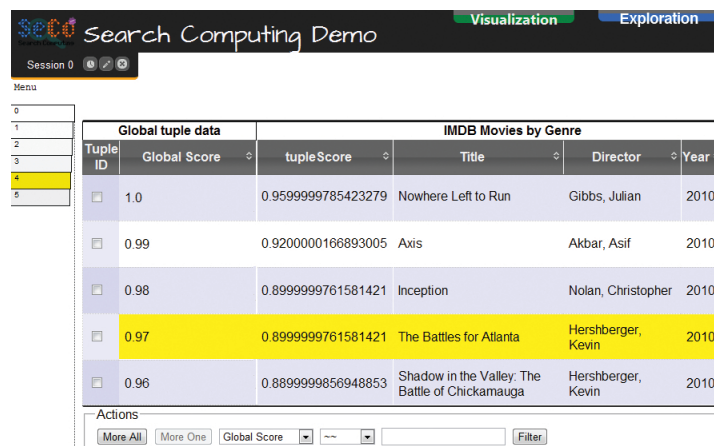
SeCo Search Computing

Search Computing Demo

Visualization

Exploration

Session 0

Menu

0
1
2
3
4
5

| Global tuple data | | IMDB Movies by Genre | | | |
|---|---|---|---|---|---|
| Tuple ID | Global Score | tupleScore | Title | Director | Year |
| | 1.0 | 0.9599999785423279 | Nowhere Left to Run | Gibbs, Julian | 2010 |
| | 0.99 | 0.9200000166893005 | Axis | Akbar, Asif | 2010 |
| | 0.98 | 0.8999999761581421 | Inception | Nolan, Christopher | 2010 |
| | 0.97 | 0.8999999761581421 | The Battles for Atlanta | Hershberger, Kevin | 2010 |
| | 0.96 | 0.8899999856948853 | Shadow in the Valley: The Battle of Chickamauga | Hershberger, Kevin | 2010 |

Actions

More All | More One | Global Score | ~~ | Filter